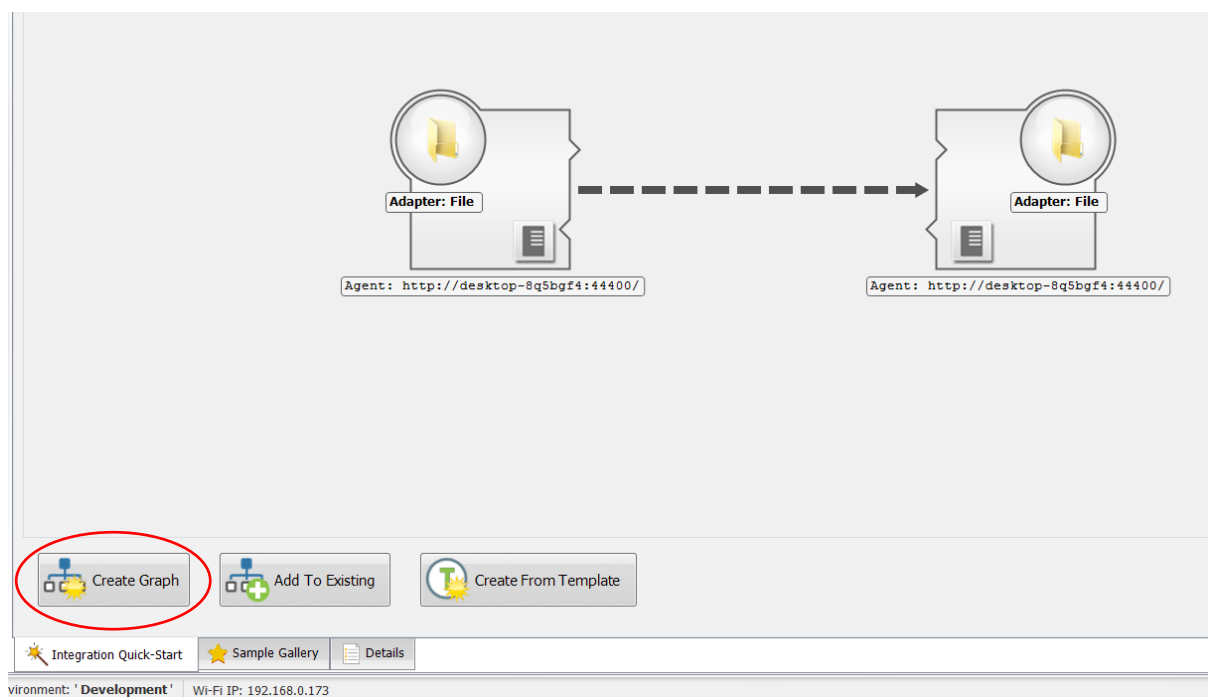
Adapter: File

Agent: http://desktop-8q5bgf4:44400/

Adapter: File

Agent: http://desktop-8q5bgf4:44400/

Create Graph

Add To Existing

Create From Template

Integration Quick-Start

Sample Gallery

Details

vironment: 'Development'

Wi-Fi IP: 192.168.0.173